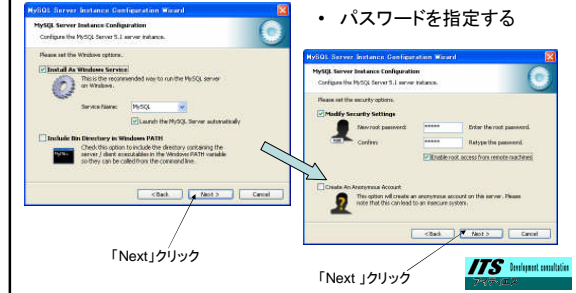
MySQL Server Instance Configuration Wizard

MySQL Server Instance Configuration

Configure the MySQL Server 5.1 server instance.

Please set the Windows options.

Install As Windows Service

This is the recommended way to run the MySQL server on Windows.

Service Name: MySQL

Launch the MySQL Server automatically

Include Bin Directory in Windows PATH

Check this option to include the directory containing the server / client executables in the Windows PATH variable so they can be called from the command line.

< Back   Next >   Cancel

「Next」クリック

• パスワードを指定する

MySQL Server Instance Configuration Wizard

MySQL Server Instance Configuration

Configure the MySQL Server 5.1 server instance.

Please set the security options.

Modify Security Settings

New root password: ***** Enter the root password.

Confirm: ***** Retype the password.

Enable root access from remote machines

Create An Anonymous Account

This option will create an anonymous account on this server. Please note that this can lead to an insecure system.

< Back   Next >   Cancel

「Next 」クリック

ITS Development consultation